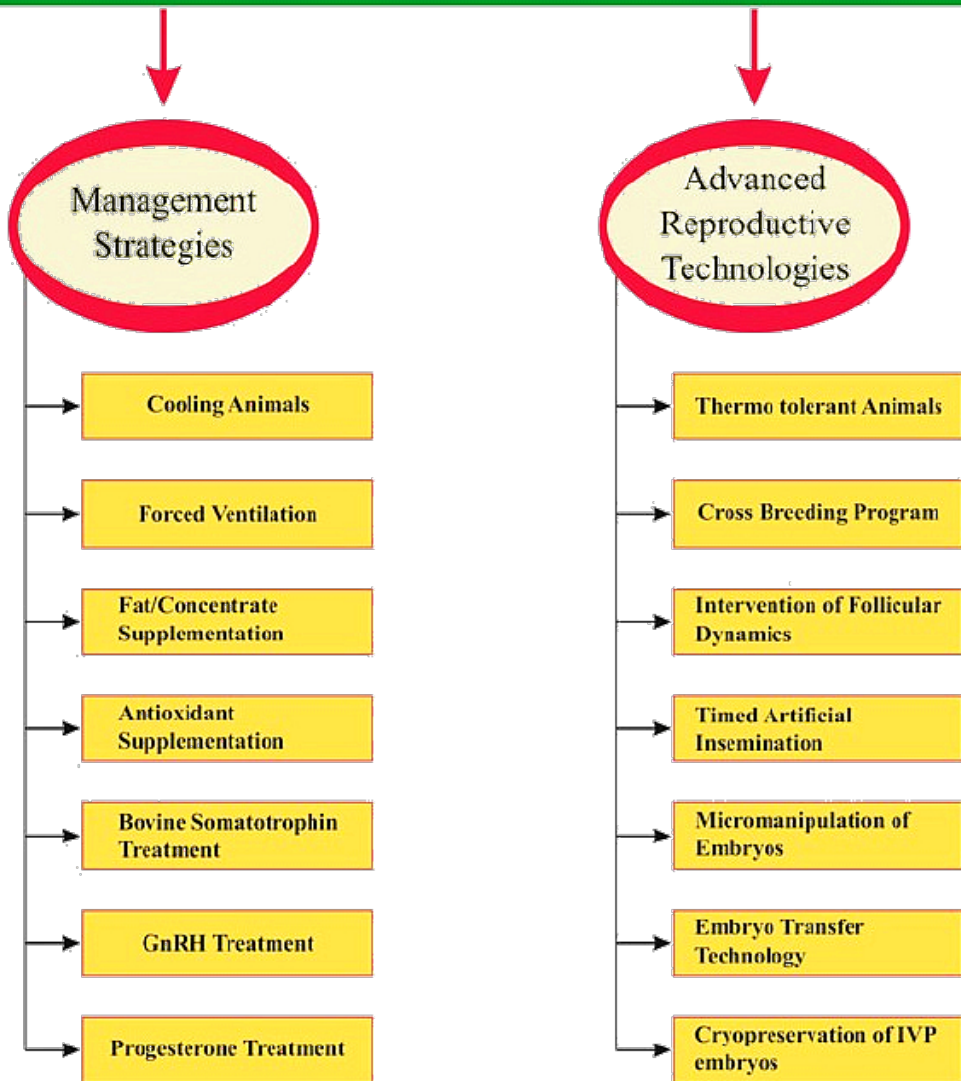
Management Strategies

Cooling Animals

Forced Ventilation

Fat/Concentrate Supplementation

Antioxidant Supplementation

Bovine Somatotrophin Treatment

GnRH Treatment

Progesterone Treatment

Advanced Reproductive Technologies

Thermo tolerant Animals

Cross Breeding Program

Intervention of Follicular Dynamics

Timed Artificial Insemination

Micromanipulation of Embryos

Embryo Transfer Technology

Cryopreservation of IVP embryos